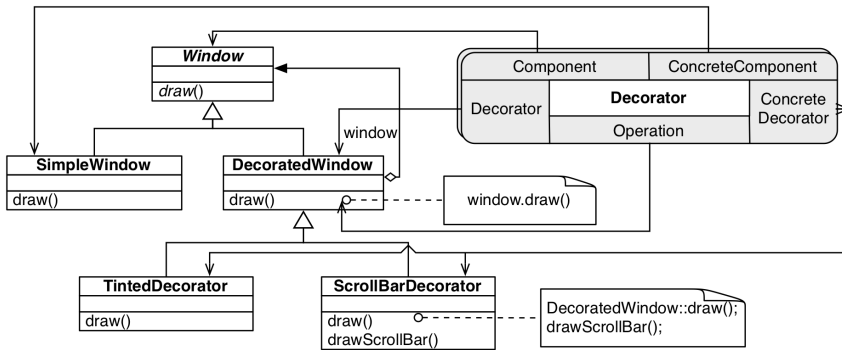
Window

draw()

Component

ConcreteComponent

Decorator

Decorator

Concrete Decorator

Operation

window

SimpleWindow

draw()

DecoratedWindow

draw()

window.draw()

TintedDecorator

draw()

ScrollBarDecorator

draw()
drawScrollBar()

DecoratedWindow::draw();
drawScrollBar();